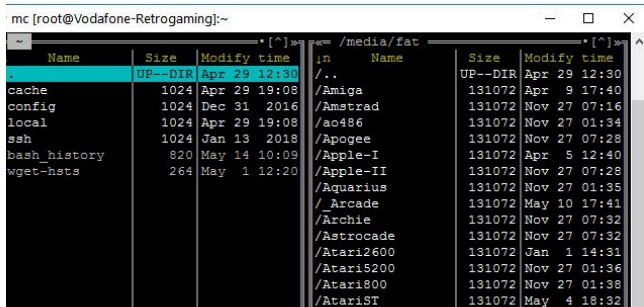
mc [root@Vodafone-Retrogaming]:~

~ .[^]>

| Name | Size | Modify time |
|---|---|---|
| . | UP--DIR | Apr 29 12:30 |
| cache | 1024 | Apr 29 19:08 |
| config | 1024 | Dec 31 2016 |
| local | 1024 | Apr 29 19:08 |
| ssh | 1024 | Jan 13 2018 |
| bash_history | 820 | May 14 10:09 |
| wget-hsts | 264 | May 1 12:20 |

<- /media/fat .[^]>

| .n Name | Size | Modify time |
|---|---|---|
| /.. | UP--DIR | Apr 29 12:30 |
| /Amiga | 131072 | Apr 9 17:40 |
| /Amstrad | 131072 | Nov 27 07:16 |
| /ao486 | 131072 | Nov 27 01:34 |
| /Apogee | 131072 | Nov 27 07:28 |
| /Apple-I | 131072 | Apr 5 12:40 |
| /Apple-II | 131072 | Nov 27 07:28 |
| /Aquarius | 131072 | Nov 27 01:35 |
| /_Arcade | 131072 | May 10 17:41 |
| /Archie | 131072 | Nov 27 07:32 |
| /Astrocade | 131072 | Nov 27 07:32 |
| /Atari2600 | 131072 | Jan 1 14:31 |
| /Atari5200 | 131072 | Nov 27 01:36 |
| /Atari800 | 131072 | Nov 27 01:38 |
| /AtariST | 131072 | May 4 18:32 |